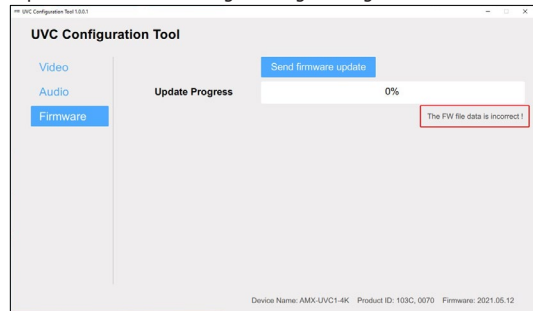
UVC Configuration Tool 1.0.6.1

UVC Configuration Tool

Video

Audio

Firmware

Send firmware update

Update Progress

0%

The FW file data is incorrect !

Device Name: AMX-UVC1-4K Product ID: 103C, 0070 Firmware: 2021.05.12